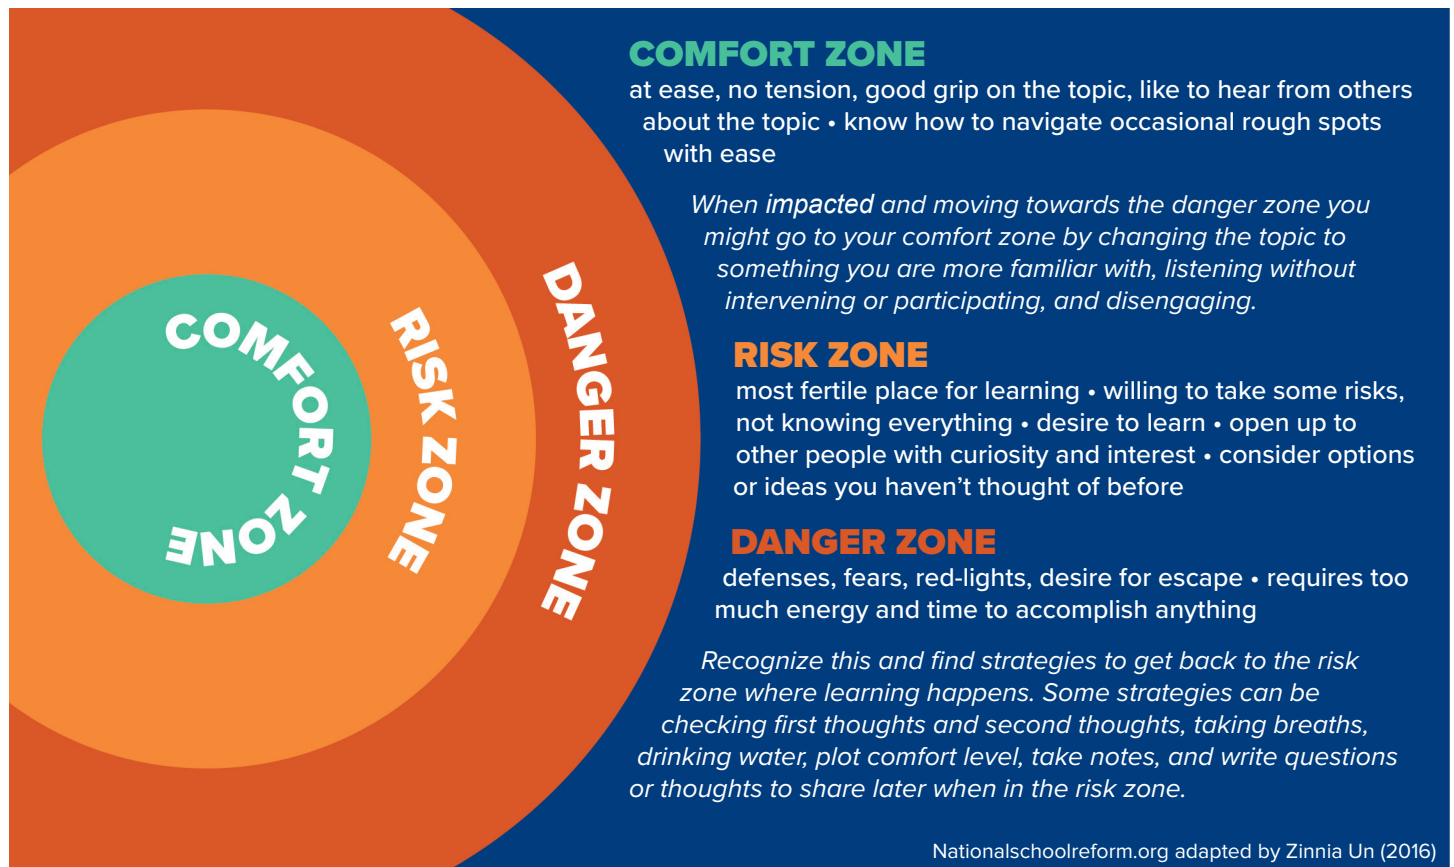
COMFORT ZONE

RISK ZONE

DANGER ZONE

COMFORT ZONE
at ease, no tension, good grip on the topic, like to hear from others about the topic • know how to navigate occasional rough spots with ease

When impacted and moving towards the danger zone you might go to your comfort zone by changing the topic to something you are more familiar with, listening without intervening or participating, and disengaging.

RISK ZONE
most fertile place for learning • willing to take some risks, not knowing everything • desire to learn • open up to other people with curiosity and interest • consider options or ideas you haven't thought of before

DANGER ZONE
defenses, fears, red-lights, desire for escape • requires too much energy and time to accomplish anything

Recognize this and find strategies to get back to the risk zone where learning happens. Some strategies can be checking first thoughts and second thoughts, taking breaths, drinking water, plot comfort level, take notes, and write questions or thoughts to share later when in the risk zone.

Nationalschoolreform.org adapted by Zinnia Un (2016)